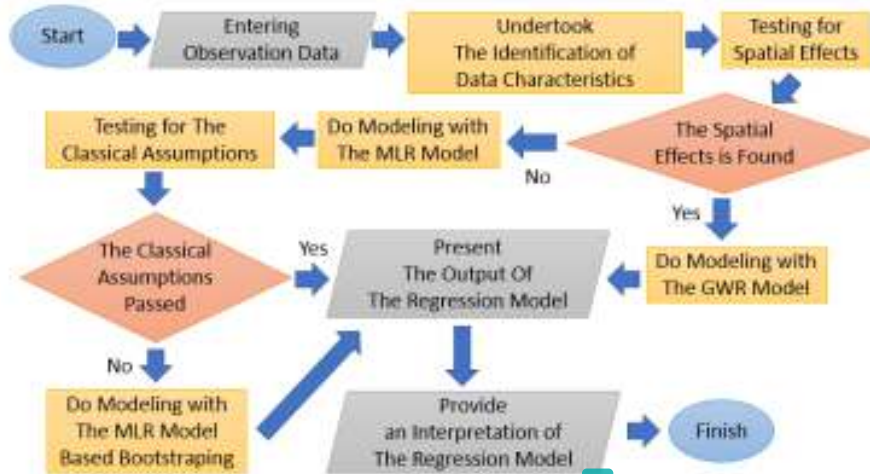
Start

Entering Observation Data

Undertook The Identification of Data Characteristics

Testing for Spatial Effects

The Spatial Effects is Found

No

Do Modeling with The MLR Model

Testing for The Classical Assumptions

Yes

Do Modeling with The GWR Model

The Classical Assumptions Passed

Yes

Present The Output Of The Regression Model

No

Do Modeling with The MLR Model Based Bootstraping

Provide an Interpretation of The Regression Model

Finish